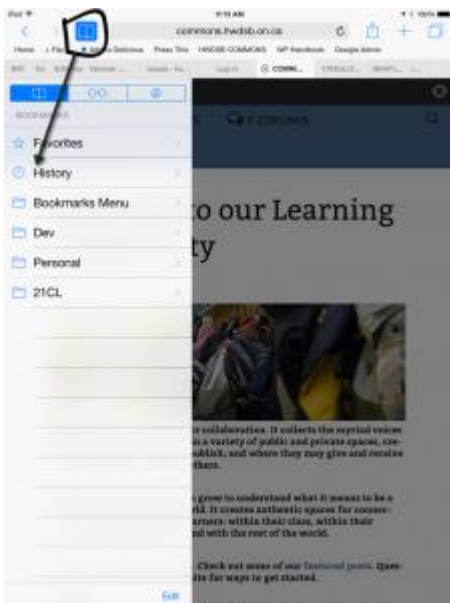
iPad 9:15 AM

commons.hwdsb.on.ca

Home Press This HWDSB COMMONS WP Handbook Google Admin

Log In COMM...

BOOKMARKS

Favorites

History

Bookmarks Menu

Dev

Personal

21CL

Edit

FORUMS

to our Learning
ty

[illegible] collaboration. It collects the myriad voices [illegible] in a variety of public and private spaces, cre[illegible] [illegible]ablish, and where they may give and receive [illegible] others.

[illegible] grow to understand what it means to be a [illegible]rld. It creates authentic spaces for connec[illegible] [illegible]arners: within their class, within their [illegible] and with the rest of the world.

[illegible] Check out some of our featured posts. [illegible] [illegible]ite for ways to get started.